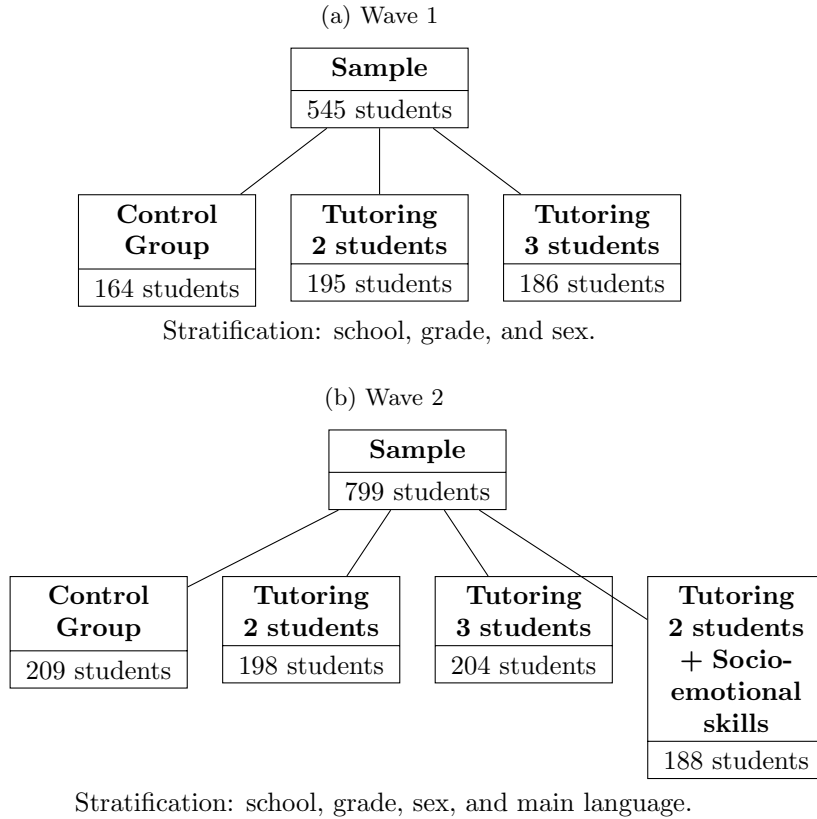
(a) Wave 1

**Sample**
545 students

**Control Group**
164 students

**Tutoring 2 students**
195 students

**Tutoring 3 students**
186 students

Stratification: school, grade, and sex.

(b) Wave 2

**Sample**
799 students

**Control Group**
209 students

**Tutoring 2 students**
198 students

**Tutoring 3 students**
204 students

**Tutoring 2 students + Socio-emotional skills**
188 students

Stratification: school, grade, sex, and main language.